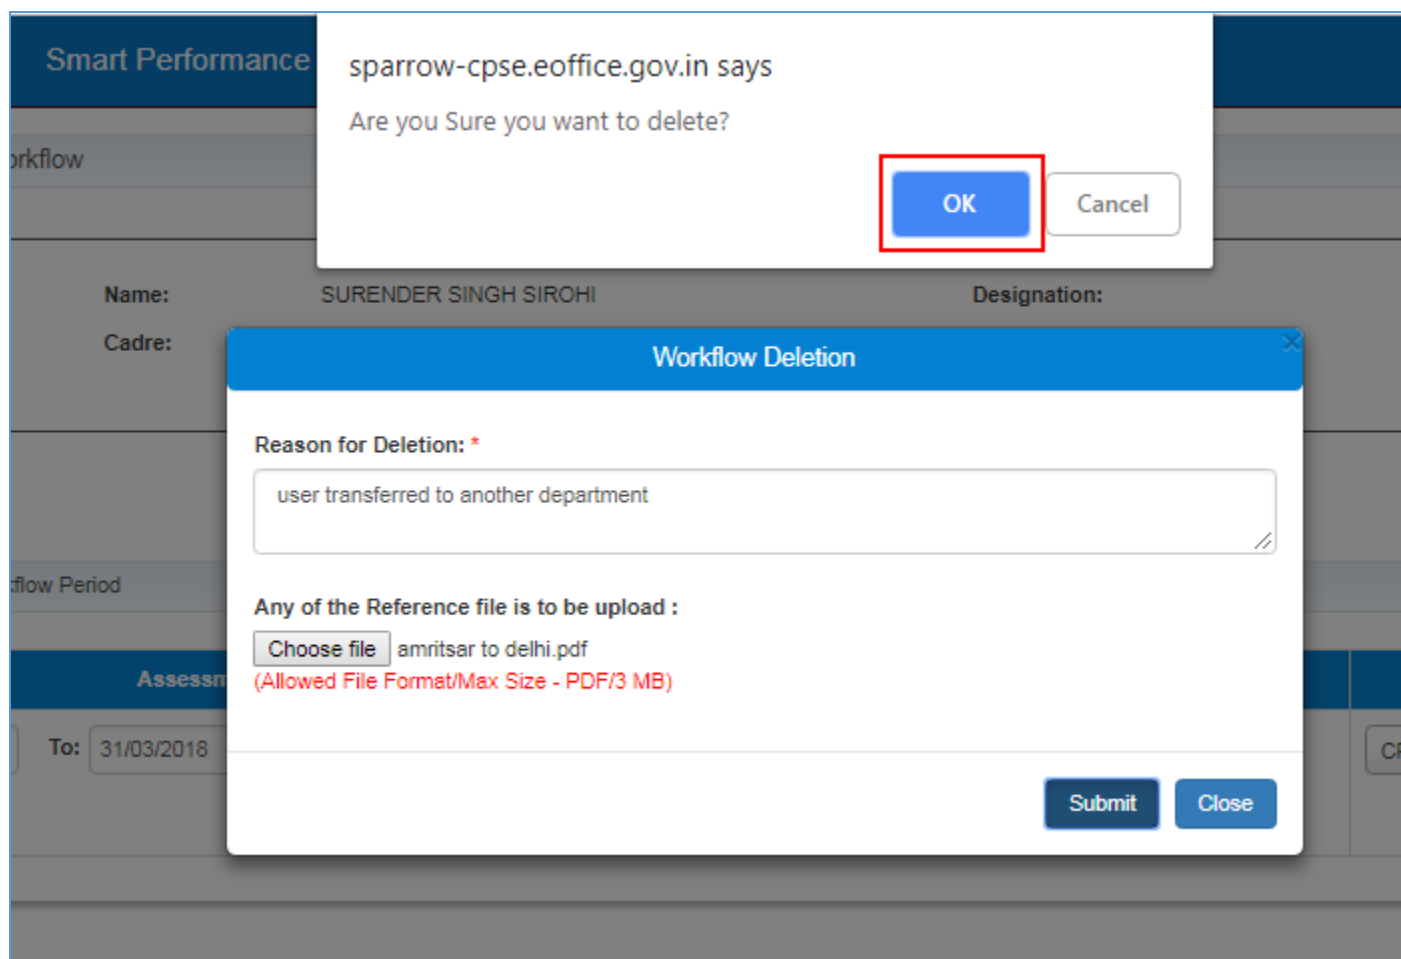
Smart Performance

sparrow-cpse.eoffice.gov.in says

Are you Sure you want to delete?

OK

Cancel

rkflow

Name: SURENDER SINGH SIROHI

Designation:

Cadre:

Workflow Deletion

×

Reason for Deletion: *

user transferred to another department

Any of the Reference file is to be upload :

Choose file amritsar to delhi.pdf

(Allowed File Format/Max Size - PDF/3 MB)

tflow Period

Assessm

To: 31/03/2018

CI

Submit

Close